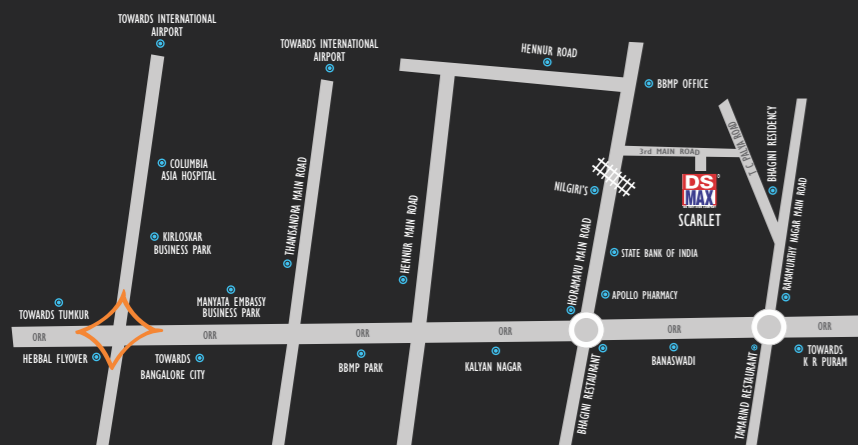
TOWARDS INTERNATIONAL AIRPORT

TOWARDS INTERNATIONAL AIRPORT

HENNUR ROAD

BBMP OFFICE

3rd MAIN ROAD

I C PALYA ROAD

BHAGINI RESIDENCY

COLUMBIA ASIA HOSPITAL

THANISANDRA MAIN ROAD

HENNUR MAIN ROAD

NILGIRI'S

DS MAX

SCARLET

RAMMURTHY NAGAR MAIN ROAD

KIRLOSKAR BUSINESS PARK

HORAMAVU MAIN ROAD

STATE BANK OF INDIA

TOWARDS TUMKUR

MANYATA EMBASSY BUSINESS PARK

APOLLO PHARMACY

ORR

ORR

ORR

ORR

ORR

HEBBAL FLYOVER

TOWARDS BANGALORE CITY

BBMP PARK

KALYAN NAGAR

BANASWADI

TOWARDS K R PURAM

BHAGINI RESTAURANT

TAMARIND RESTAURANT